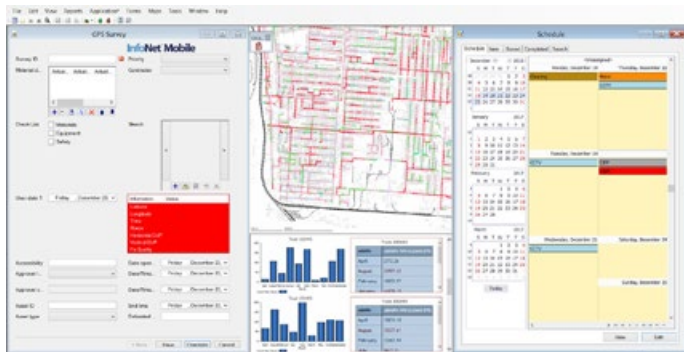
File Edit View Reports Application Tools Maps Tools Window Help

GPS Survey

InfoNet Mobile

Survey ID

Priority

Material u...

Contractor

Check List

Materials

Equipment

Safety

Search

Due date

Friday December 20

Information Status

Accessibility

Date type

Friday December 21

Approver

Date/Time

Friday December 21

Approver

Date/Time

Friday December 21

Asset ID

End time

Friday December 21

Asset type

Estimated

Save Overview Cancel

Schedule

Schedule Item Issues Completed Search

December 2016

Unassigned

Monday, December 19

Thursday, December 22

January 2017

February 2017

March 2017

Today

Wednesday, December 21

Saturday, December 24

Sunday, December 25

View Edit